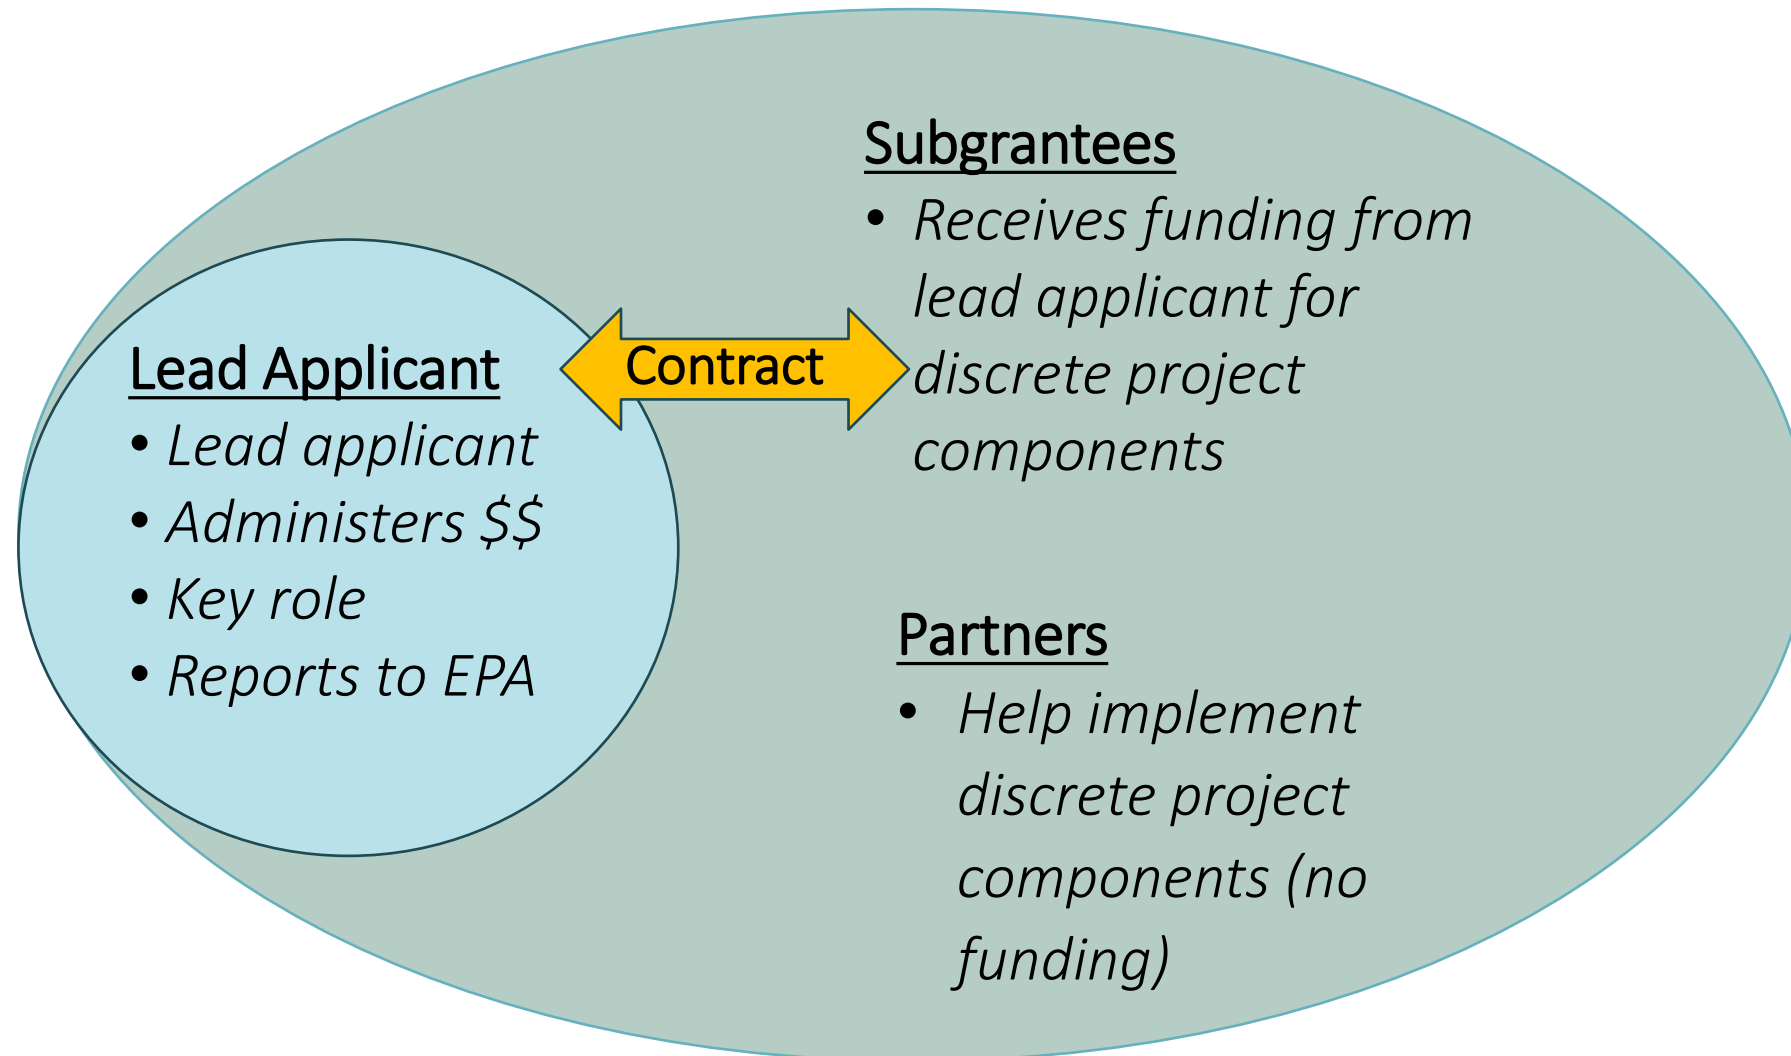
Lead Applicant

- Lead applicant
- Administers $$
- Key role
- Reports to EPA

Contract

Subgrantees

- Receives funding from lead applicant for discrete project components

Partners

- Help implement discrete project components (no funding)